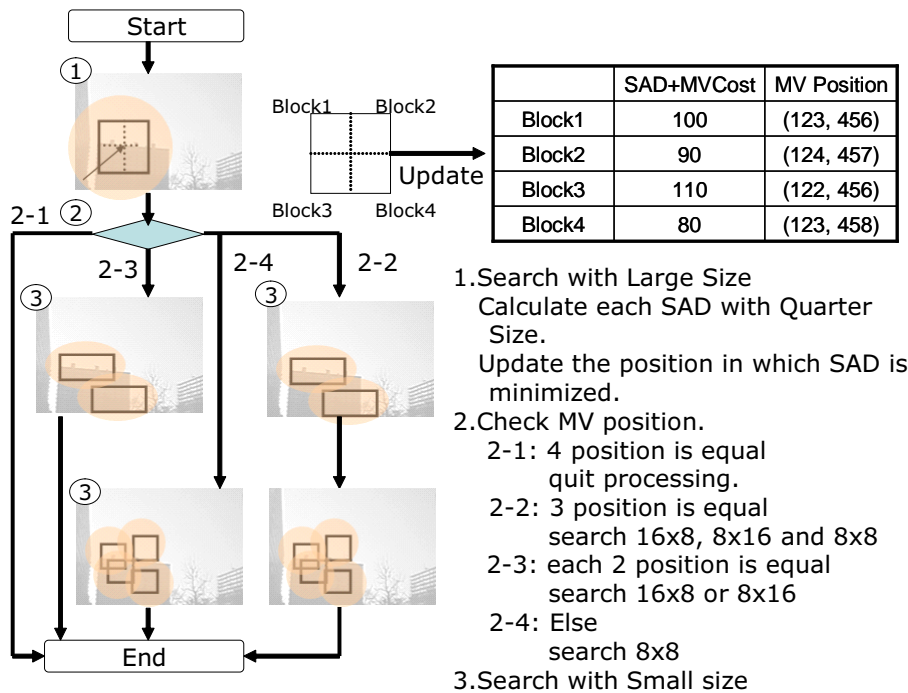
Start

①

Block1 Block2

Block3 Block4

Update

|  | SAD+MVCost | MV Position |
|---|---|---|
| Block1 | 100 | (123, 456) |
| Block2 | 90 | (124, 457) |
| Block3 | 110 | (122, 456) |
| Block4 | 80 | (123, 458) |

2-1 ②

2-3

2-4

2-2

③

③

③

End

1.Search with Large Size
Calculate each SAD with Quarter Size.
Update the position in which SAD is minimized.
2.Check MV position.
2-1: 4 position is equal
quit processing.
2-2: 3 position is equal
search 16x8, 8x16 and 8x8
2-3: each 2 position is equal
search 16x8 or 8x16
2-4: Else
search 8x8
3.Search with Small size